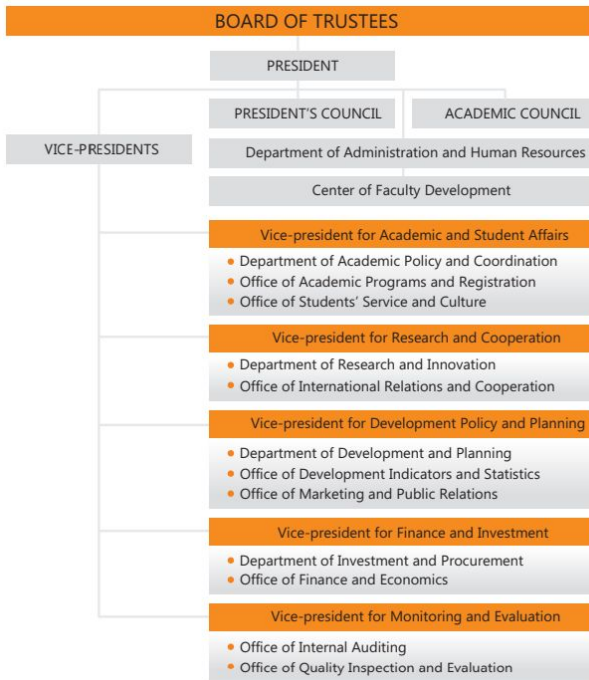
BOARD OF TRUSTEES

PRESIDENT

PRESIDENT'S COUNCIL

ACADEMIC COUNCIL

VICE-PRESIDENTS

Department of Administration and Human Resources

Center of Faculty Development

Vice-president for Academic and Student Affairs

• Department of Academic Policy and Coordination
• Office of Academic Programs and Registration
• Office of Students' Service and Culture

Vice-president for Research and Cooperation

• Department of Research and Innovation
• Office of International Relations and Cooperation

Vice-president for Development Policy and Planning

• Department of Development and Planning
• Office of Development Indicators and Statistics
• Office of Marketing and Public Relations

Vice-president for Finance and Investment

• Department of Investment and Procurement
• Office of Finance and Economics

Vice-president for Monitoring and Evaluation

• Office of Internal Auditing
• Office of Quality Inspection and Evaluation